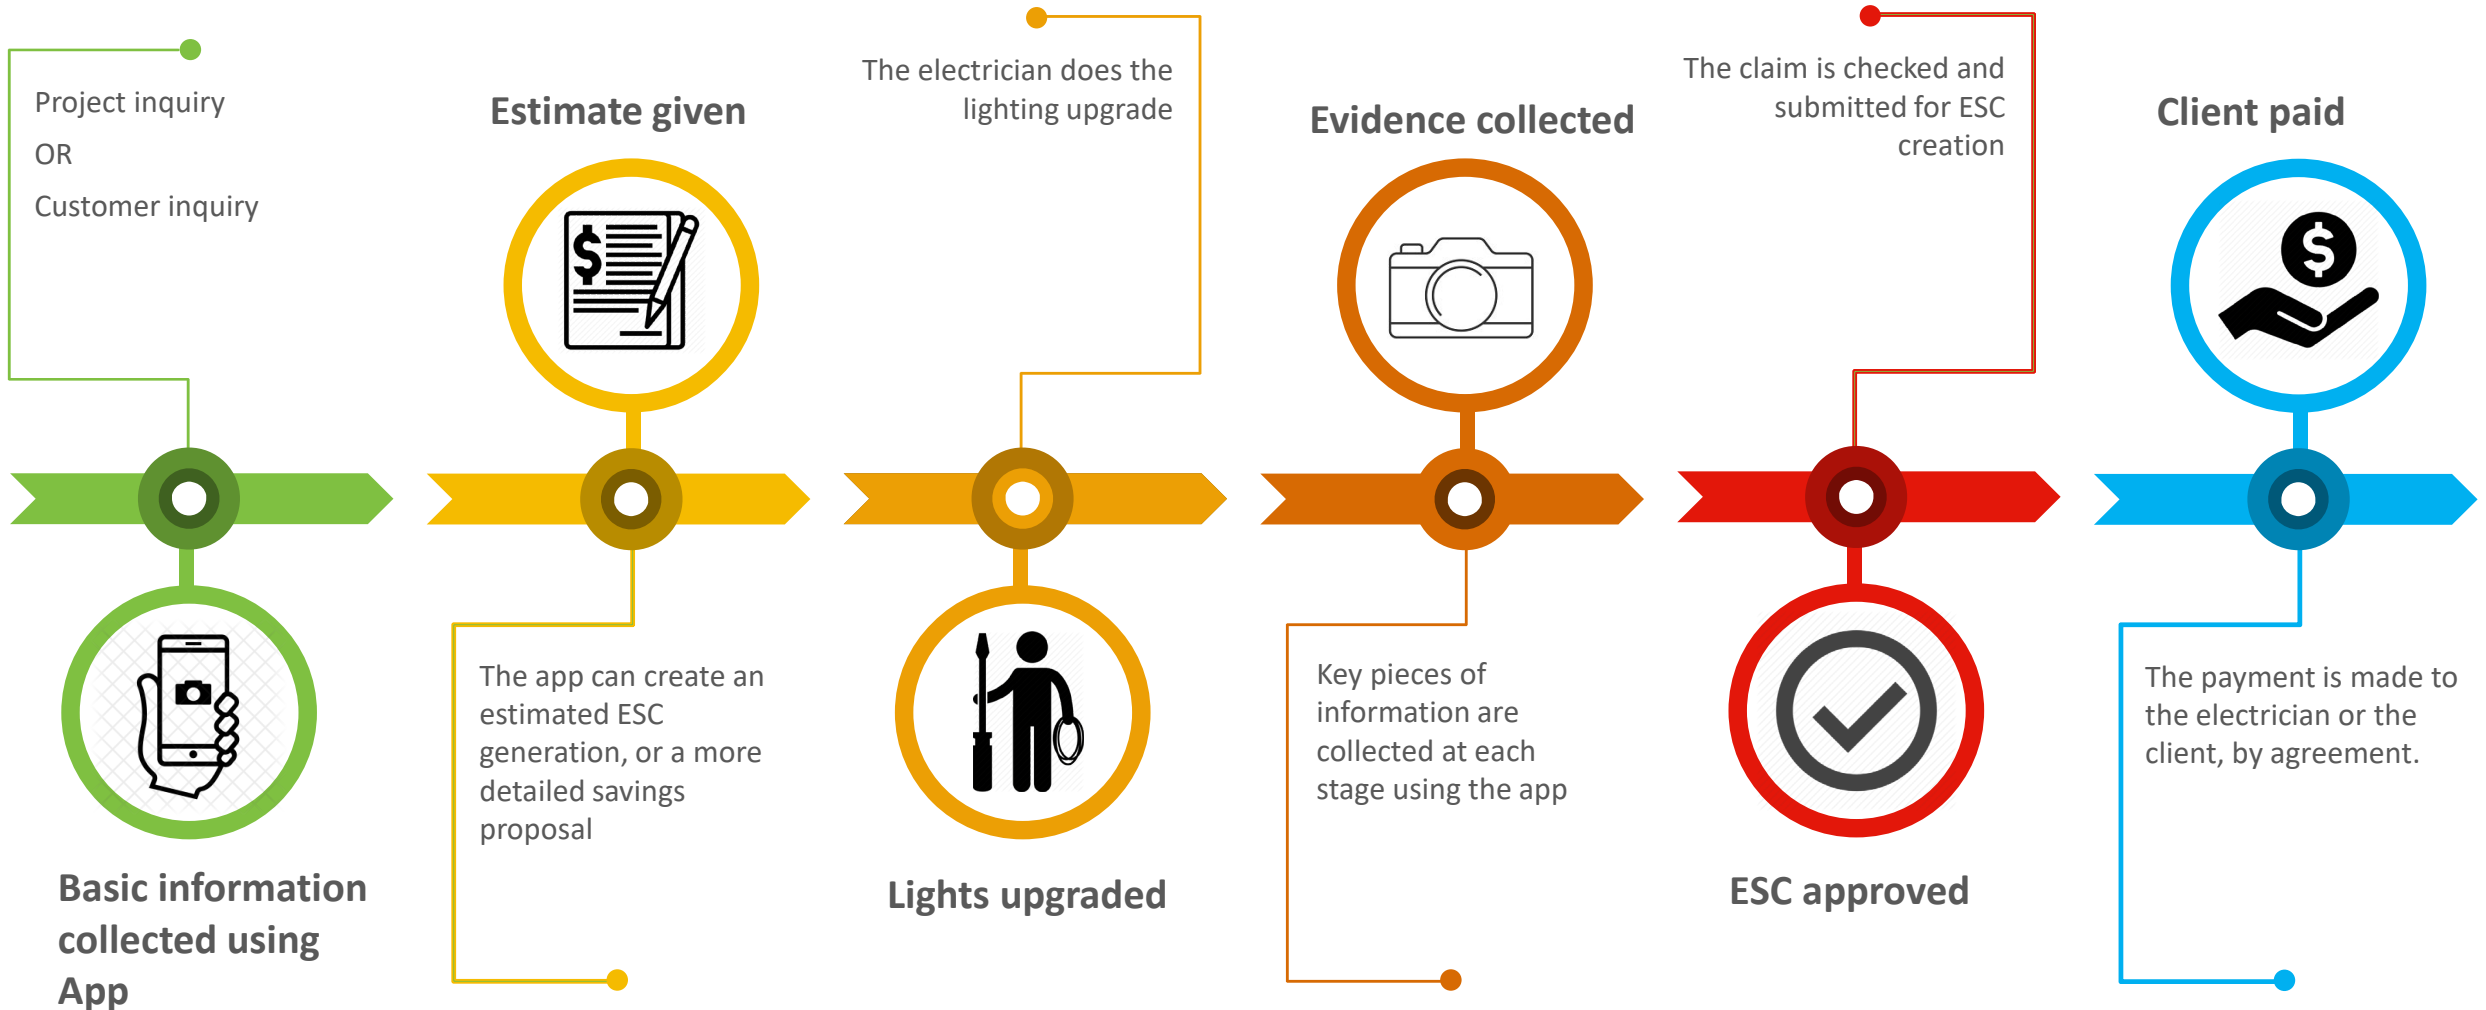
Project inquiry
OR
Customer inquiry

Estimate given

The electrician does the lighting upgrade

Evidence collected

The claim is checked and submitted for ESC creation

Client paid

Basic information collected using App

The app can create an estimated ESC generation, or a more detailed savings proposal

Lights upgraded

Key pieces of information are collected at each stage using the app

ESC approved

The payment is made to the electrician or the client, by agreement.